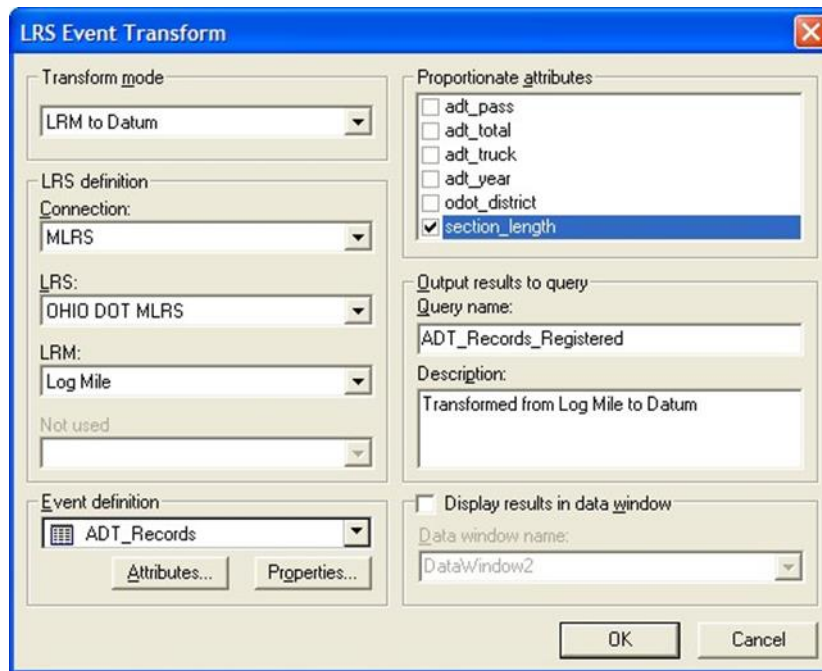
LRS Event Transform

Transform mode

LRM to Datum

LRS definition

Connection:

MLRS

LRS:

OHIO DOT MLRS

LRM:

Log Mile

Not used

Event definition

ADT_Records

Attributes...

Properties...

Proportionate attributes

adt_pass

adt_total

adt_truck

adt_year

odot_district

section_length

Output results to query

Query name:

ADT_Records_Registered

Description:

Transformed from Log Mile to Datum

Display results in data window

Data window name:

DataWindow2

OK

Cancel